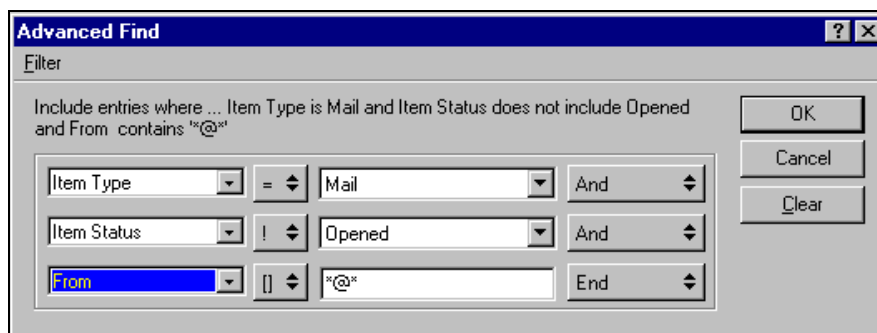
Advanced Find
?
Filter

Include entries where ... Item Type is Mail and Item Status does not include Opened and From contains "*@*"

| | | | |
|---|---|---|---|
| Item Type | = | Mail | And |
| Item Status | ! | Opened | And |
| From | [] | *@* | End |

OK
Cancel
Clear